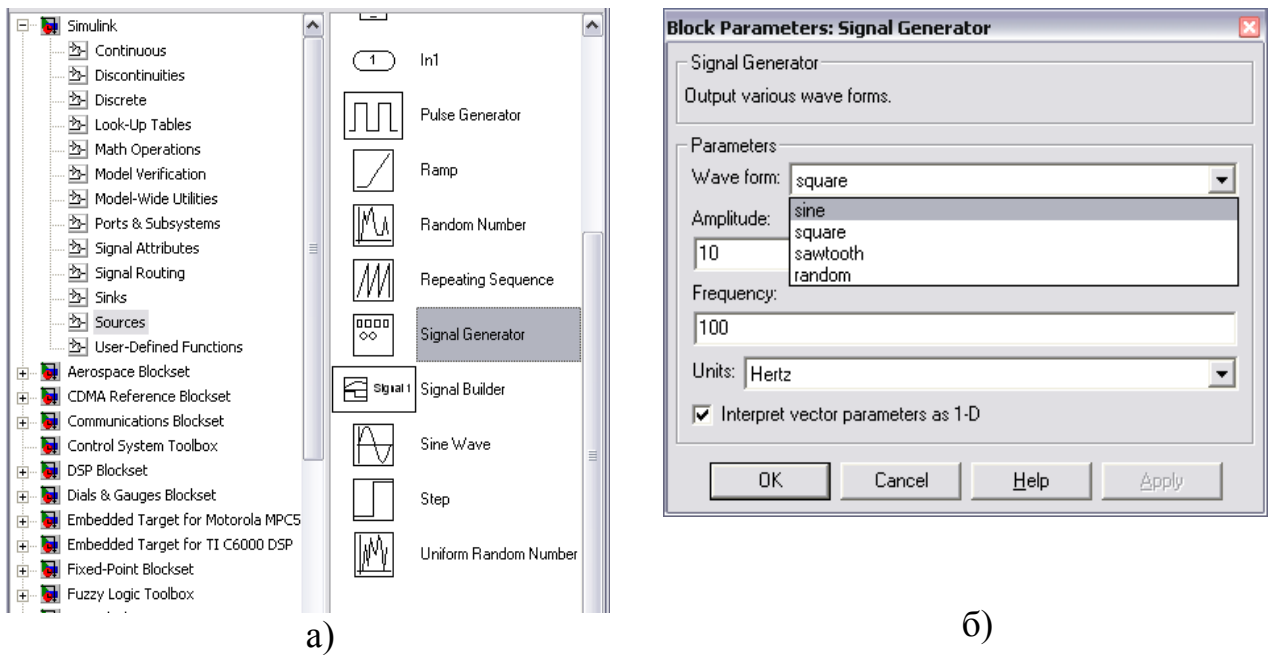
Simulink
Continuous
Discontinuities
Discrete
Look-Up Tables
Math Operations
Model Verification
Model-Wide Utilities
Ports & Subsystems
Signal Attributes
Signal Routing
Sinks
Sources
User-Defined Functions
Aerospace Blockset
CDMA Reference Blockset
Communications Blockset
Control System Toolbox
DSP Blockset
Dials & Gauges Blockset
Embedded Target for Motorola MPC5
Embedded Target for TI C6000 DSP
Fixed-Point Blockset
Fuzzy Logic Toolbox

1 In1
Pulse Generator
Ramp
Random Number
Repeating Sequence
Signal Generator
Signal 1 Signal Builder
Sine Wave
Step
Uniform Random Number

Block Parameters: Signal Generator
Signal Generator
Output various wave forms.
Parameters
Wave form: square
sine
square
sawtooth
random
Amplitude:
10
Frequency:
100
Units: Hertz
Interpret vector parameters as 1-D
OK Cancel Help Apply

а)
б)